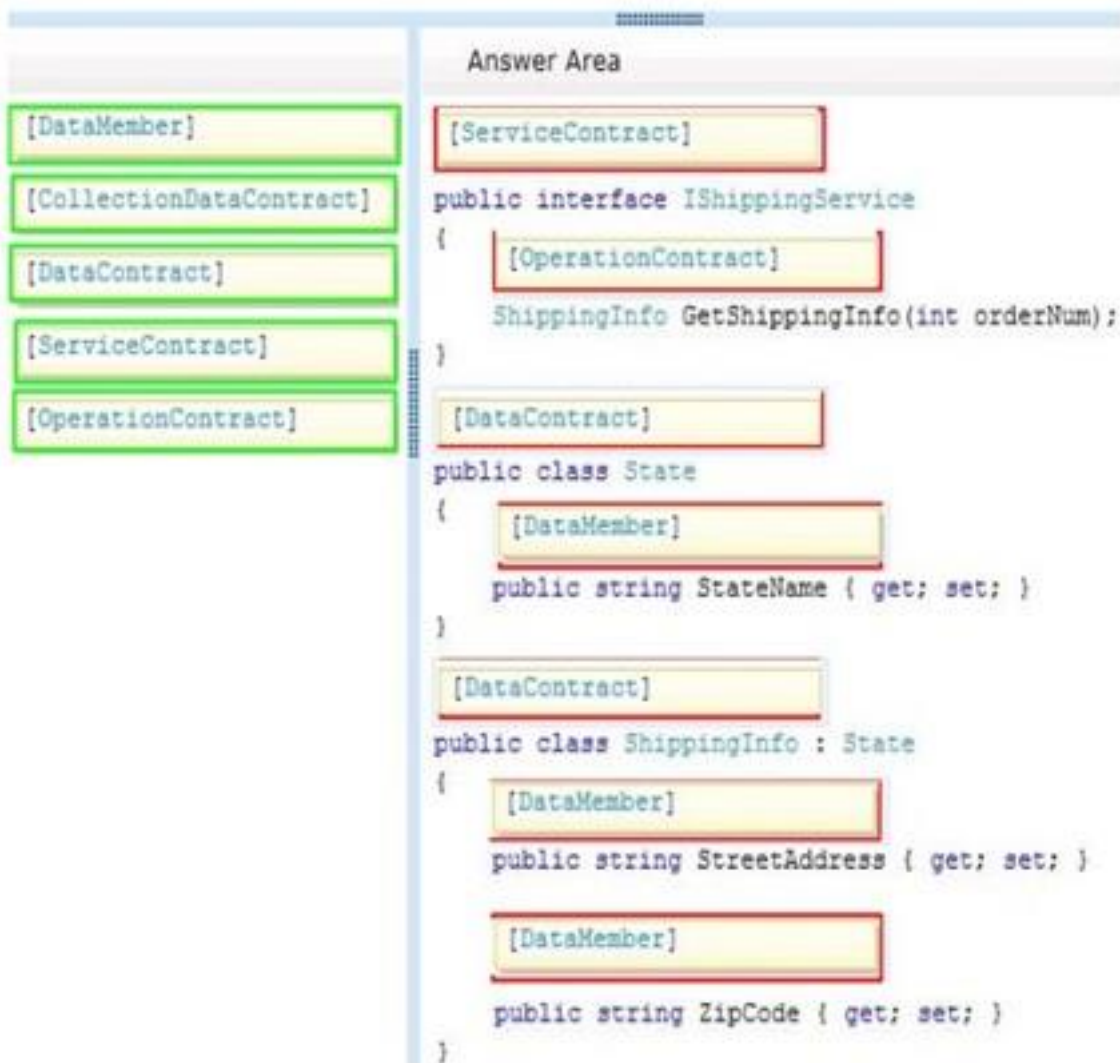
[DataMember]

[CollectionDataContract]

[DataContract]

[ServiceContract]

[OperationContract]

Answer Area

[ServiceContract]
public interface IShippingService
{
    [OperationContract]
    ShippingInfo GetShippingInfo(int orderNum);
}
[DataContract]
public class State
{
    [DataMember]
    public string StateName { get; set; }
}
[DataContract]
public class ShippingInfo : State
{
    [DataMember]
    public string StreetAddress { get; set; }

    [DataMember]

    public string ZipCode { get; set; }
}